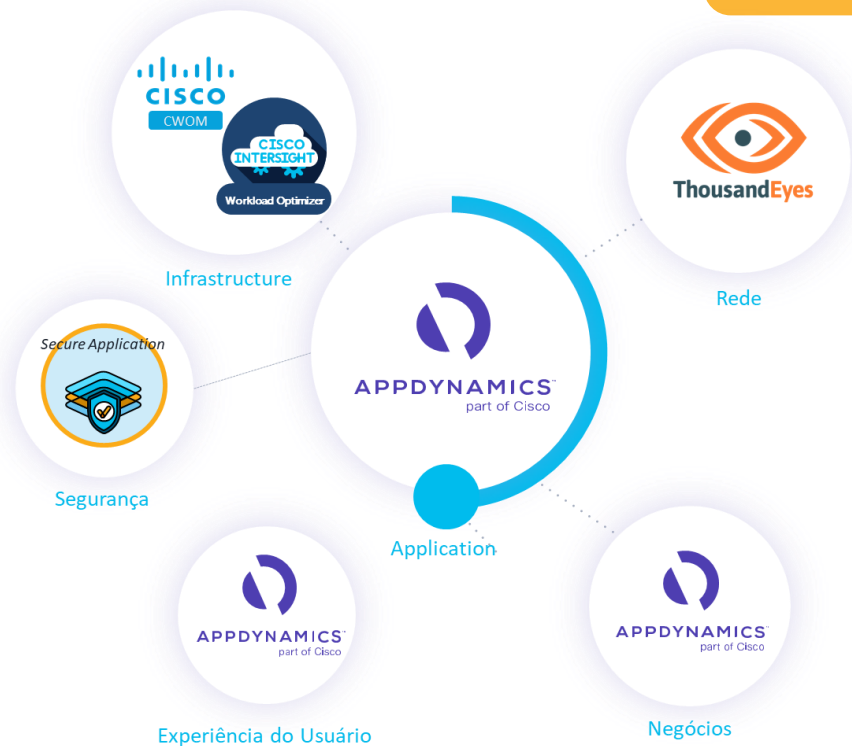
CISCO
CWOM
CISCO INTERSIGHT
Workload Optimizer

Infrastructure

ThousandEyes

Rede

Secure Application

Segurança

APPDYNAMICS
part of Cisco

Application

APPDYNAMICS
part of Cisco

Experiência do Usuário

APPDYNAMICS
part of Cisco

Negócios